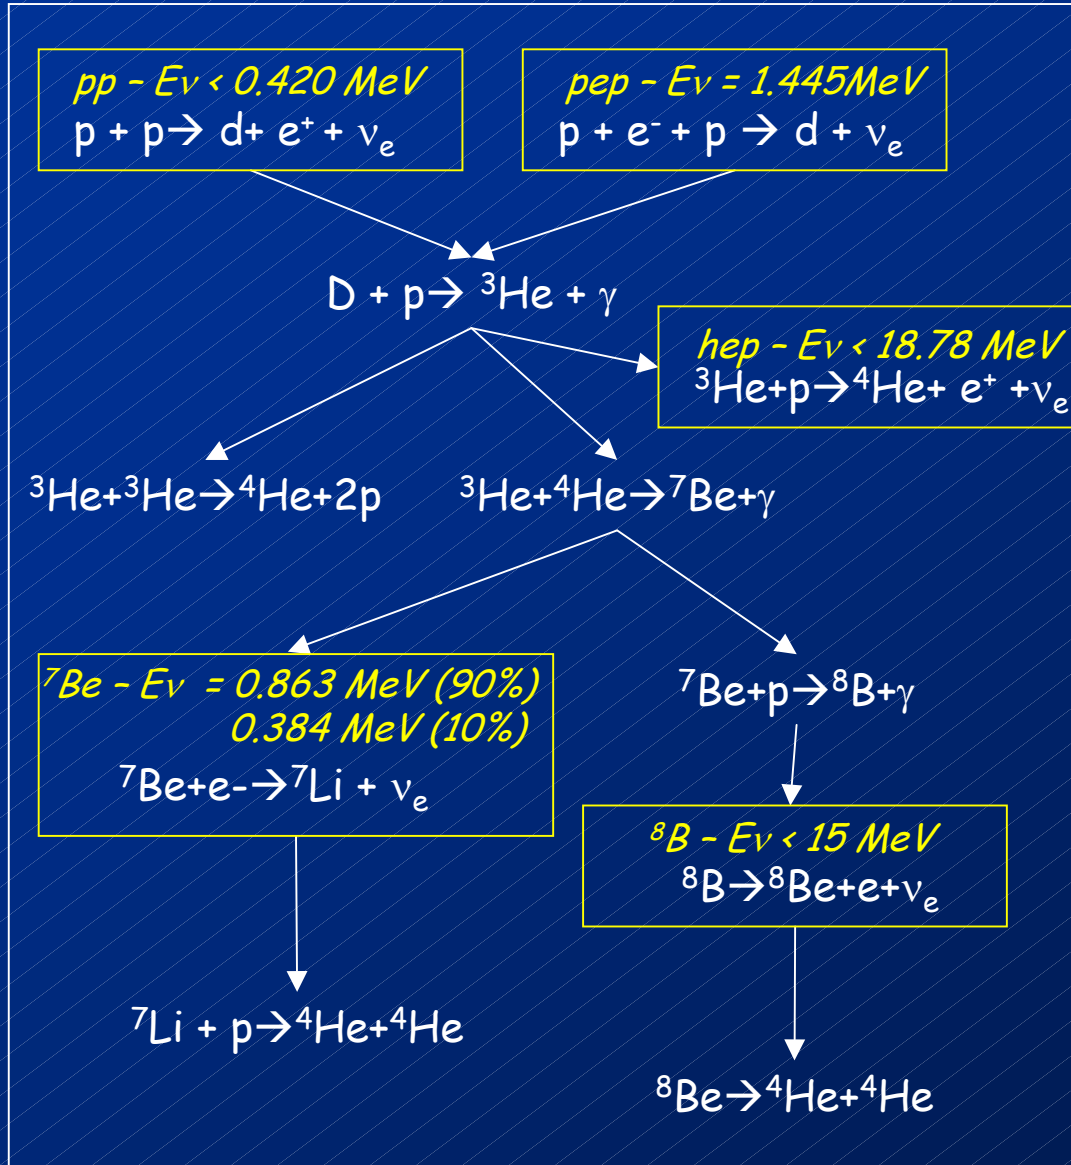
*pp – Eν < 0.420 MeV*
p + p→ d+ $e^+$ + $\nu_e$

*pep – Eν = 1.445MeV*
p + $e^-$ + p → d + $\nu_e$

D + p→ $^3$He + $\gamma$

*hep – Eν < 18.78 MeV*
$^3$He+p→$^4$He+ $e^+$ +$\nu_e$

$^3$He+$^3$He→$^4$He+2p

$^3$He+$^4$He→$^7$Be+$\gamma$

*$^7$Be – Eν = 0.863 MeV (90%)*
*0.384 MeV (10%)*
$^7$Be+e-→$^7$Li + $\nu_e$

$^7$Be+p→$^8$B+$\gamma$

*$^8$B – Eν < 15 MeV*
$^8$B→$^8$Be+e+$\nu_e$

$^7$Li + p→$^4$He+$^4$He

$^8$Be→$^4$He+$^4$He